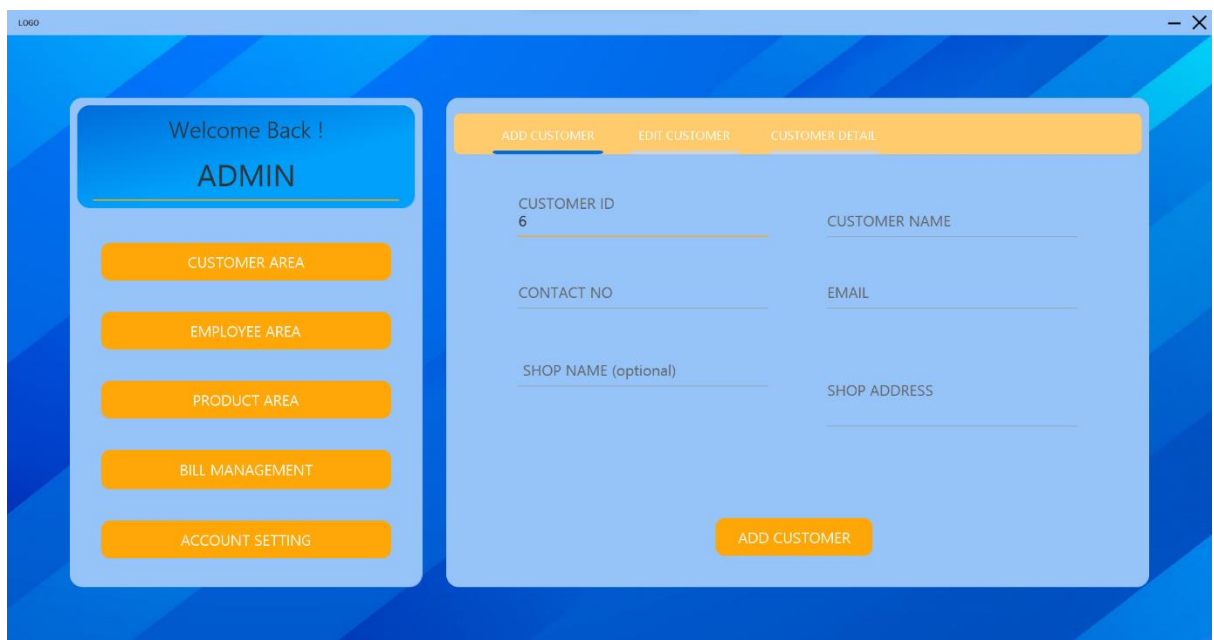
LOGO

— X

Welcome Back !

ADMIN

CUSTOMER AREA

EMPLOYEE AREA

PRODUCT AREA

BILL MANAGEMENT

ACCOUNT SETTING

ADD CUSTOMER EDIT CUSTOMER CUSTOMER DETAIL

CUSTOMER ID
6

CUSTOMER NAME

CONTACT NO

EMAIL

SHOP NAME (optional)

SHOP ADDRESS

ADD CUSTOMER